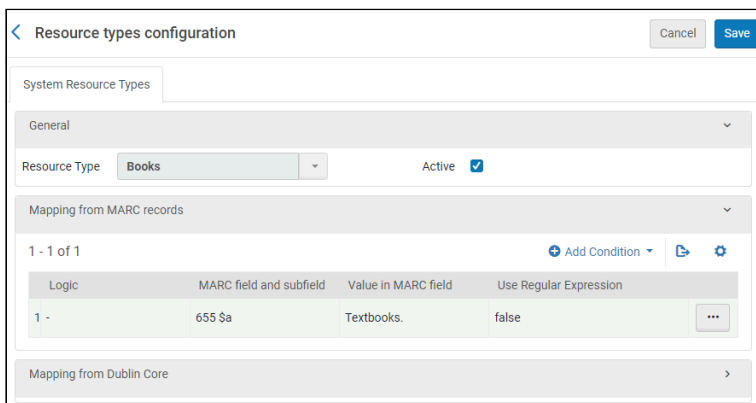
Resource types configuration

Cancel

Save

System Resource Types

General

Resource Type

Books

Active

Mapping from MARC records

1 - 1 of 1

Add Condition

| | Logic | MARC field and subfield | Value in MARC field | Use Regular Expression | |
|---|---|---|---|---|---|
| 1 | - | 655 $a | Textbooks. | false | ··· |

Mapping from Dublin Core